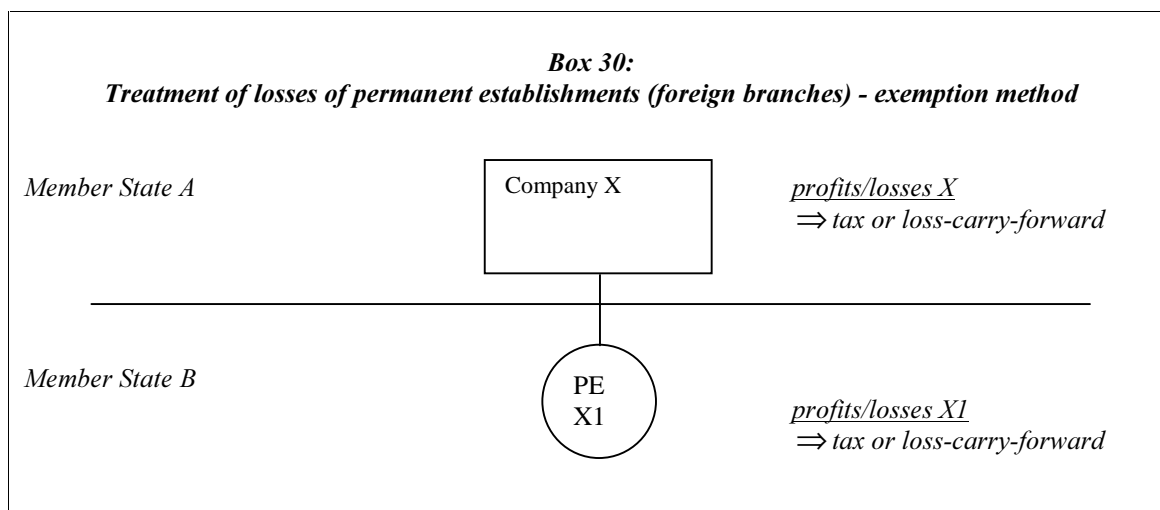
Box 30:
Treatment of losses of permanent establishments (foreign branches) - exemption method

Member State A

Company X

profits/losses X
$\Rightarrow$ tax or loss-carry-forward

Member State B

PE
X1

profits/losses X1
$\Rightarrow$ tax or loss-carry-forward